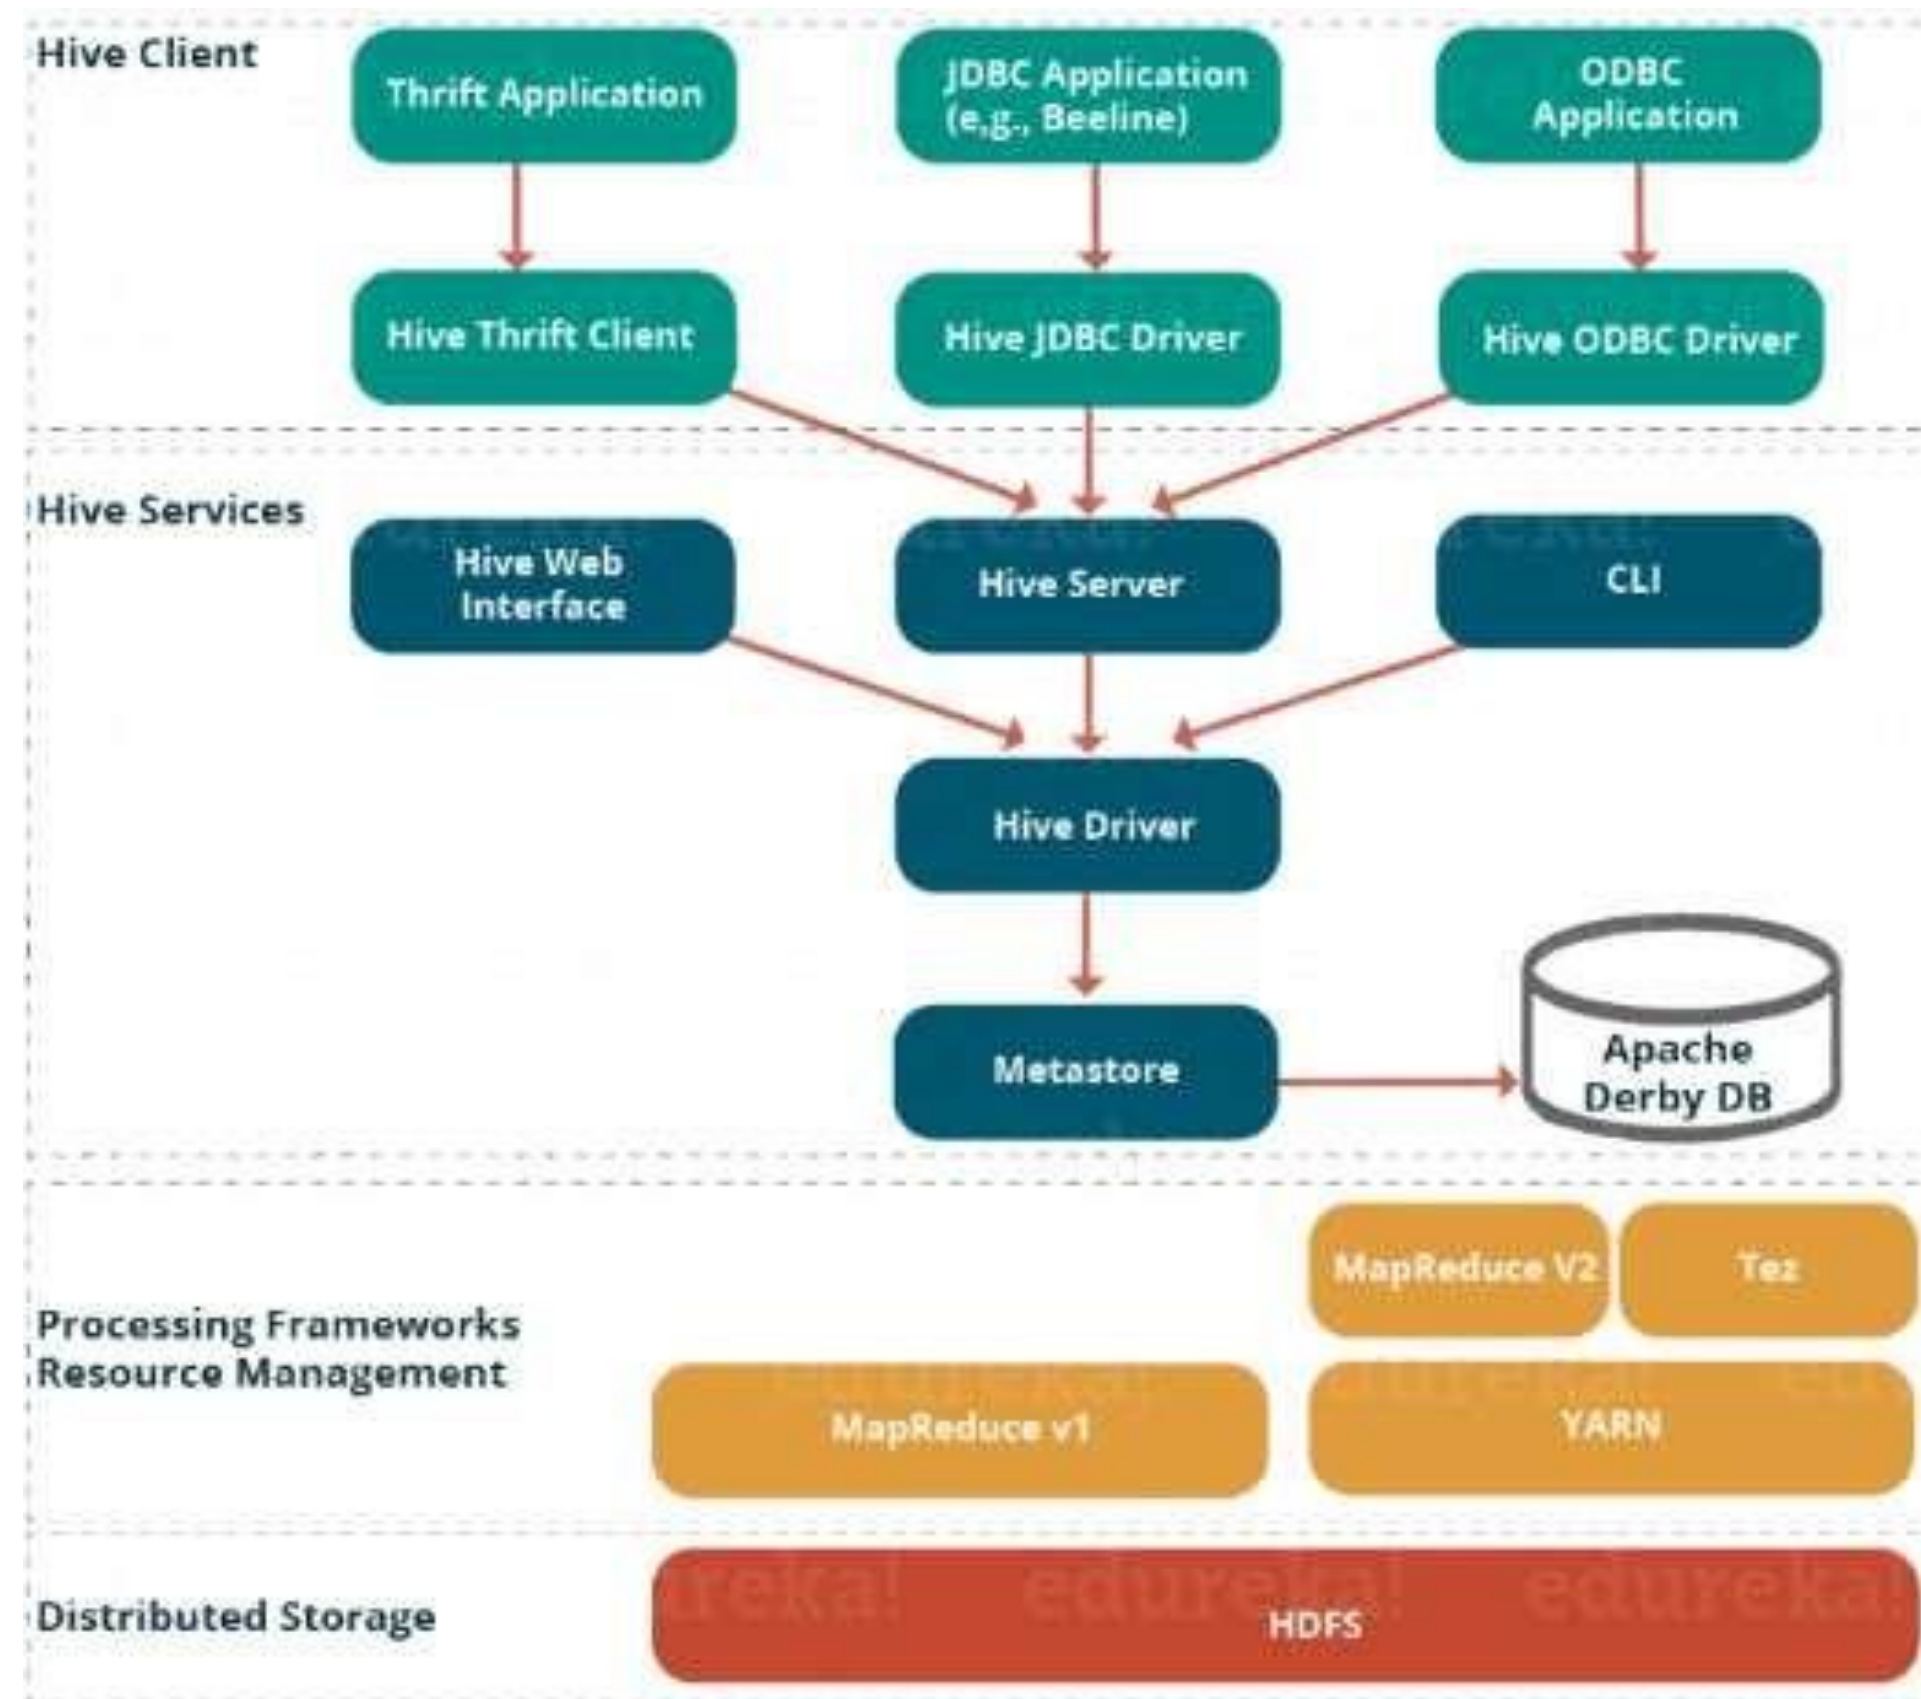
Hive Client

Thrift Application

JDBC Application (e,g., Beeline)

ODBC Application

Hive Thrift Client

Hive JDBC Driver

Hive ODBC Driver

Hive Services

Hive Web Interface

Hive Server

CLI

Hive Driver

Metastore

Apache Derby DB

Processing Frameworks Resource Management

MapReduce V2

Tez

MapReduce v1

YARN

Distributed Storage

HDFS

edureka! edureka! edureka!